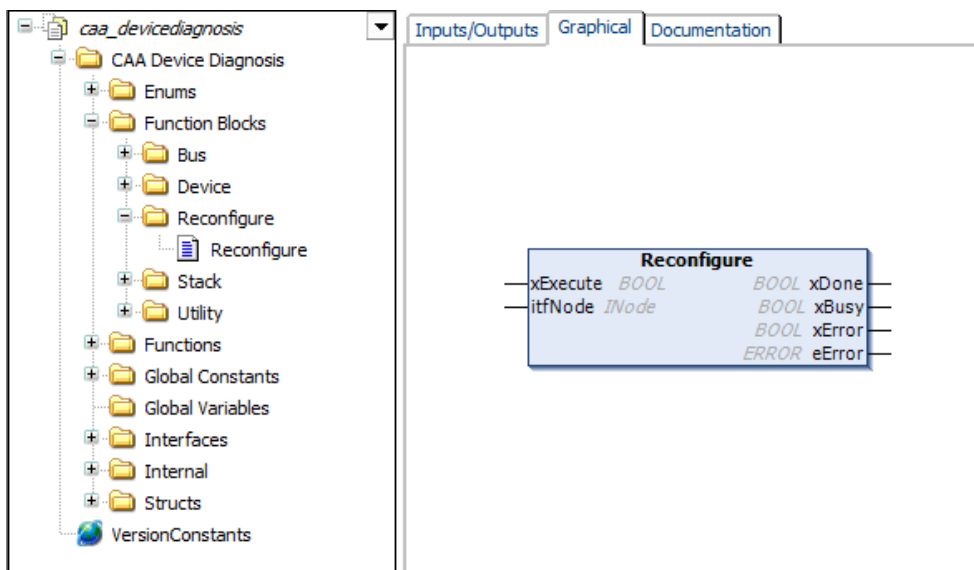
caa_devicediagnosis
CAA Device Diagnosis
Enums
Function Blocks
Bus
Device
Reconfigure
Reconfigure
Stack
Utility
Functions
Global Constants
Global Variables
Interfaces
Internal
Structs
VersionConstants

Inputs/Outputs | Graphical | Documentation

Reconfigure
xExecute BOOL
itfNode INode
BOOL xDone
BOOL xBusy
BOOL xError
ERROR eError